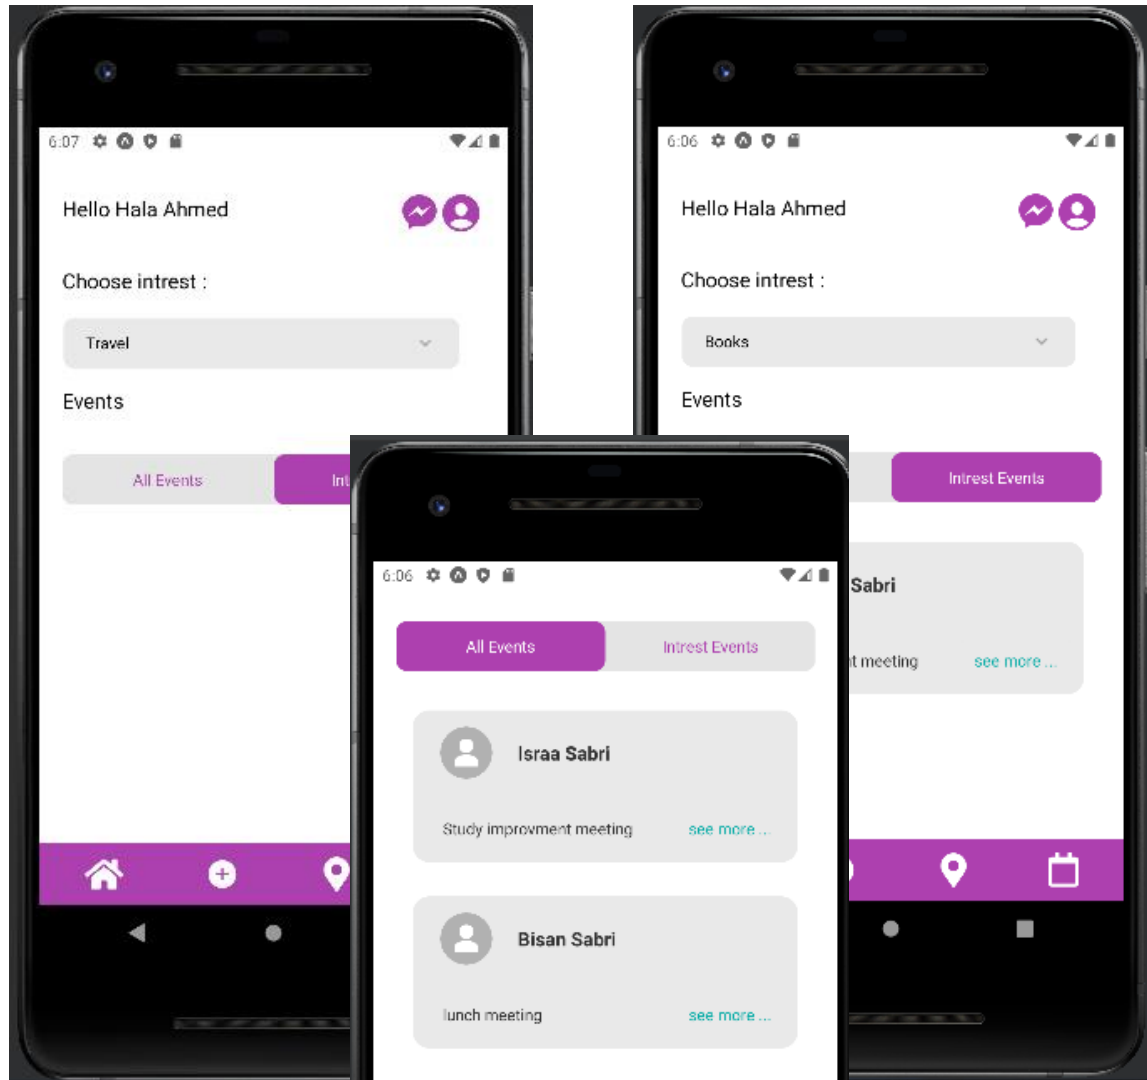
6:07

Hello Hala Ahmed

Choose intrest :

Travel

Events

All Events

Int

6:06

Hello Hala Ahmed

Choose intrest :

Books

Events

Intrest Events

Sabri

t meeting

see more ...

6:06

All Events

Intrest Events

Israa Sabri

Study improvment meeting

see more ...

Bisan Sabri

lunch meeting

see more ...